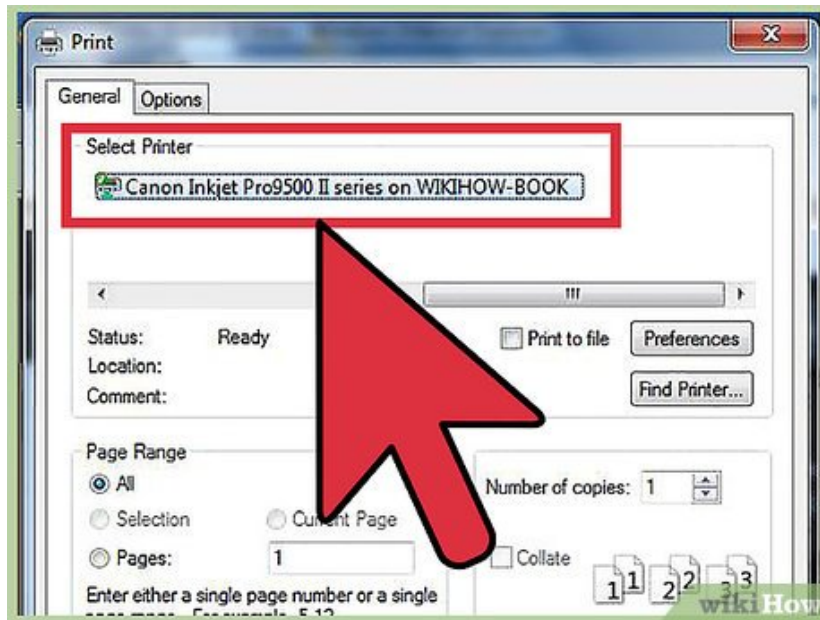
Print

General
Options

Select Printer
Canon Inkjet Pro9500 II series on WIKIHOW-BOOK

III

Status: Ready
Location:
Comment:

Print to file
Preferences
Find Printer...

Page Range
All
Selection
Current Page
Pages: 1
Enter either a single page number or a single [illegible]

Number of copies: 1
Collate
1 1 2 2 3 3

wikiHow